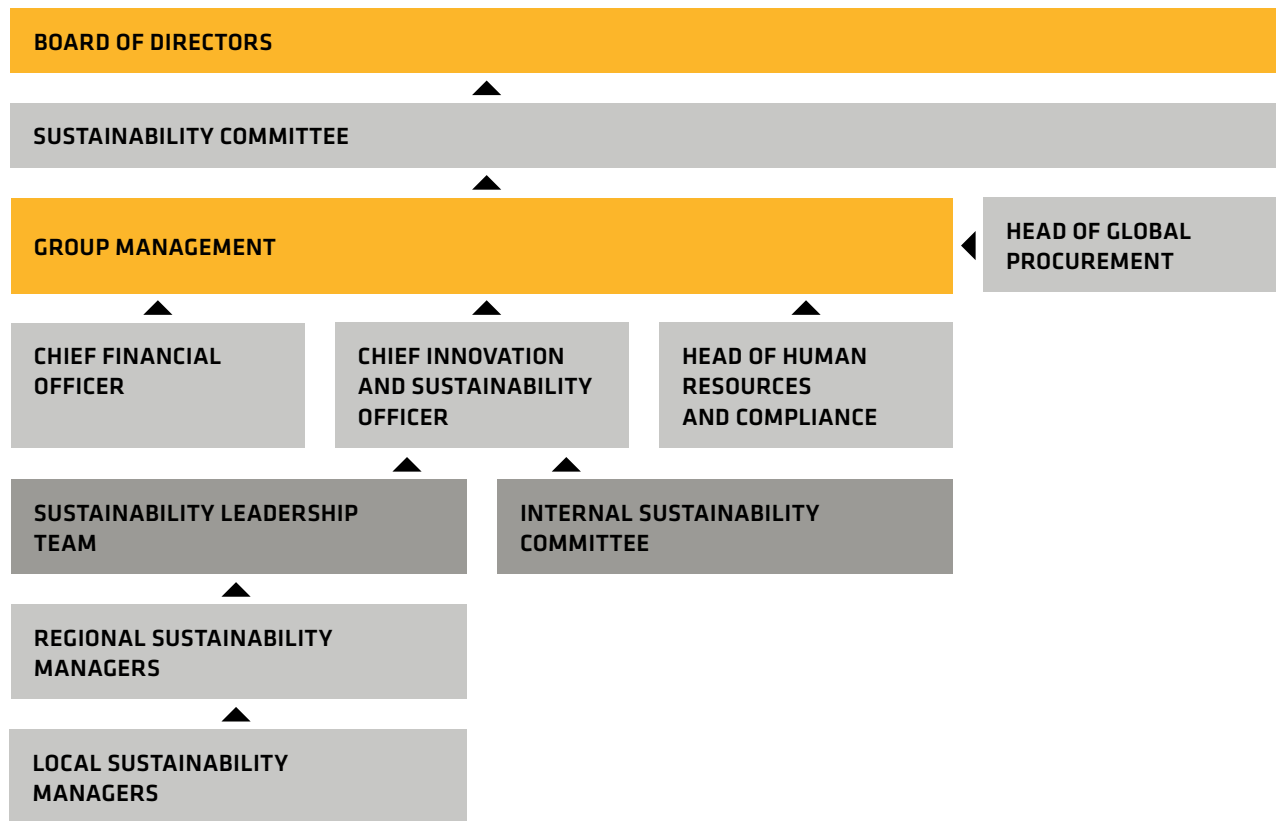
BOARD OF DIRECTORS

SUSTAINABILITY COMMITTEE

GROUP MANAGEMENT

HEAD OF GLOBAL PROCUREMENT

CHIEF FINANCIAL OFFICER

CHIEF INNOVATION AND SUSTAINABILITY OFFICER

HEAD OF HUMAN RESOURCES AND COMPLIANCE

SUSTAINABILITY LEADERSHIP TEAM

INTERNAL SUSTAINABILITY COMMITTEE

REGIONAL SUSTAINABILITY MANAGERS

LOCAL SUSTAINABILITY MANAGERS